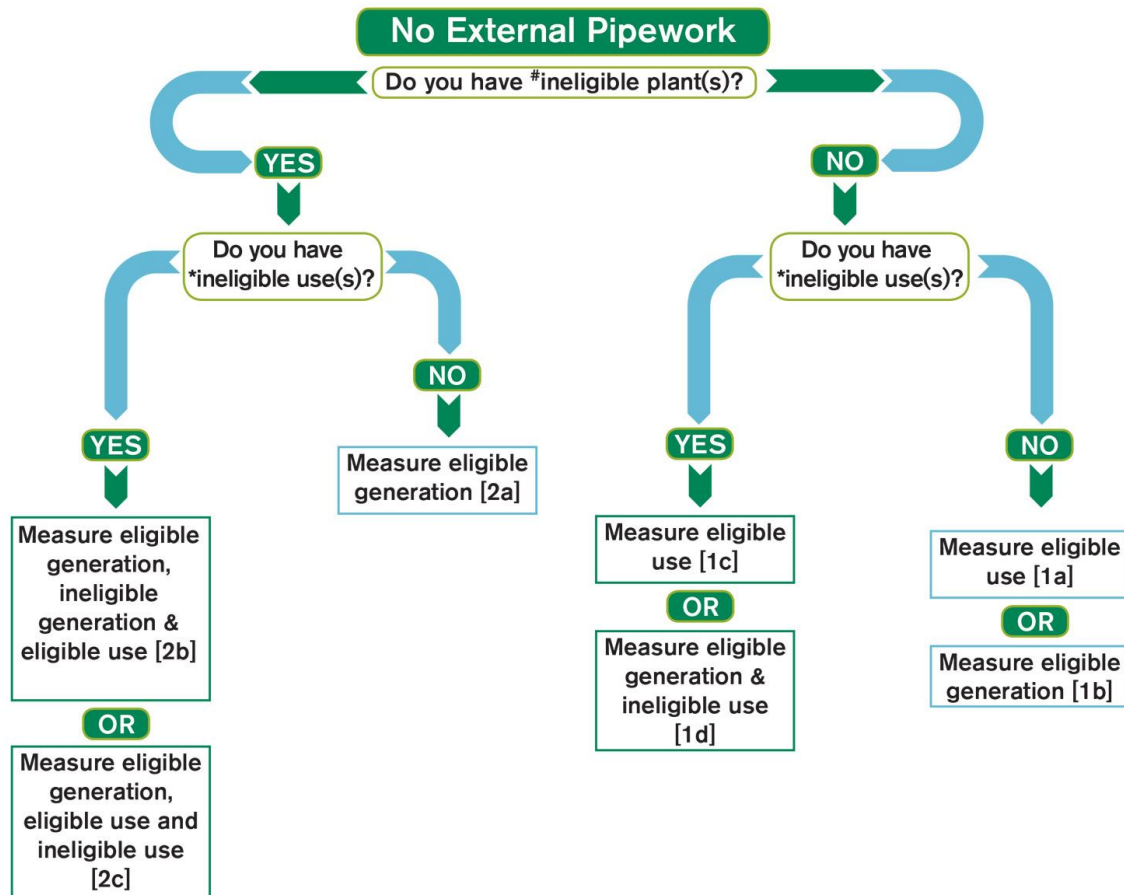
No External Pipework

Do you have $^{\#}$ineligible plant(s)?

YES

Do you have *ineligible use(s)?

YES

Measure eligible generation, ineligible generation & eligible use [2b]

OR

Measure eligible generation, eligible use and ineligible use [2c]

NO

Measure eligible generation [2a]

NO

Do you have *ineligible use(s)?

YES

Measure eligible use [1c]

OR

Measure eligible generation & ineligible use [1d]

NO

Measure eligible use [1a]

OR

Measure eligible generation [1b]